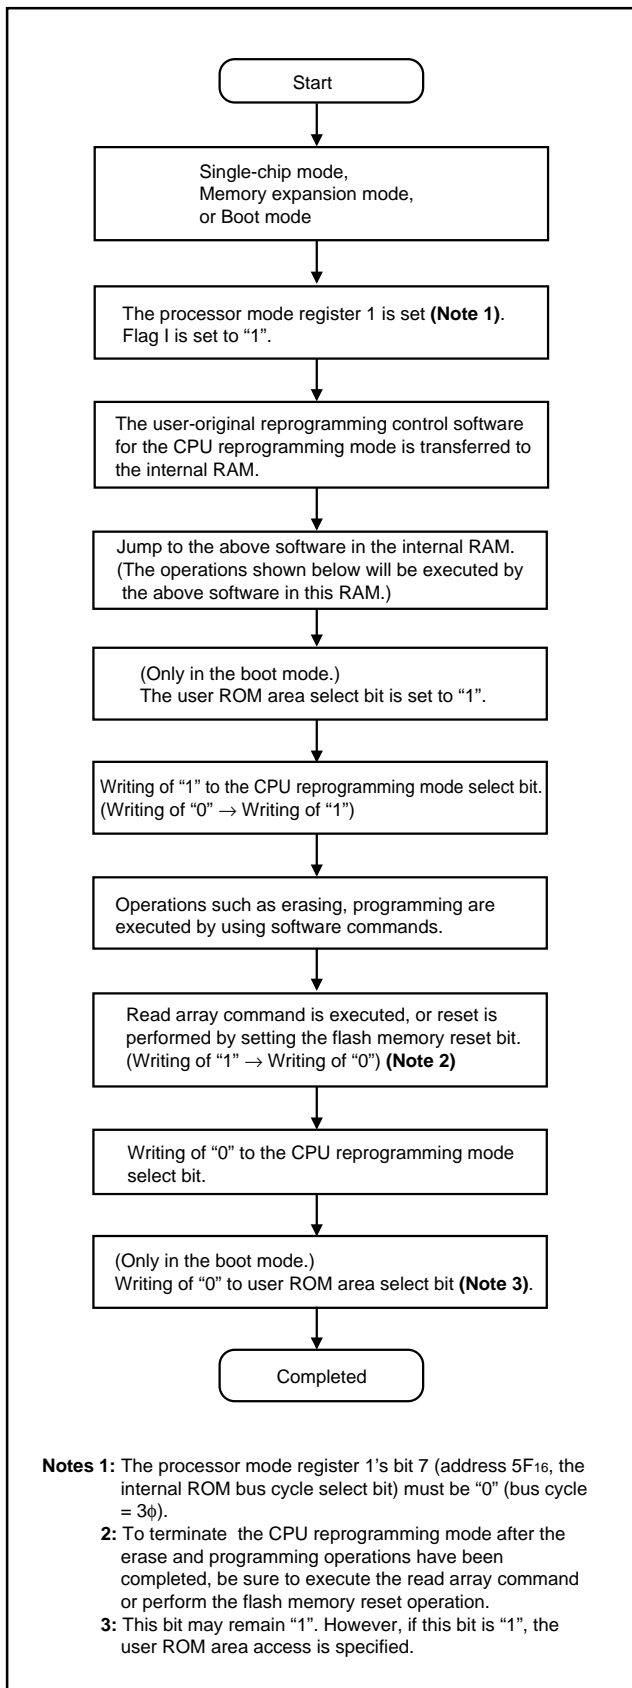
Start

Single-chip mode, Memory expansion mode, or Boot mode

The processor mode register 1 is set **(Note 1)**. Flag I is set to “1”.

The user-original reprogramming control software for the CPU reprogramming mode is transferred to the internal RAM.

Jump to the above software in the internal RAM. (The operations shown below will be executed by the above software in this RAM.)

(Only in the boot mode.) The user ROM area select bit is set to “1”.

Writing of “1” to the CPU reprogramming mode select bit. (Writing of “0” $\rightarrow$ Writing of “1”)

Operations such as erasing, programming are executed by using software commands.

Read array command is executed, or reset is performed by setting the flash memory reset bit. (Writing of “1” $\rightarrow$ Writing of “0”) **(Note 2)**

Writing of “0” to the CPU reprogramming mode select bit.

(Only in the boot mode.) Writing of “0” to user ROM area select bit **(Note 3)**.

Completed

**Notes 1:** The processor mode register 1’s bit 7 (address $5F_{16}$, the internal ROM bus cycle select bit) must be “0” (bus cycle = $3\phi$).
**2:** To terminate the CPU reprogramming mode after the erase and programming operations have been completed, be sure to execute the read array command or perform the flash memory reset operation.
**3:** This bit may remain “1”. However, if this bit is “1”, the user ROM area access is specified.